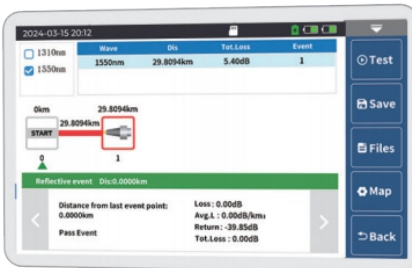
2024-03-15 20:12

1310nm
1550nm

| Wave | Dis | Tot.Loss | Event |
|---|---|---|---|
| 1550nm | 29.8094km | 5.40dB | 1 |

0km
29.8094km
START
29.8094km
0
1

Reflective event Dis:0.0000km

Distance from last event point: 0.0000km
Pass Event

Loss : 0.00dB
Avg.L : 0.00dB/km
Return : -39.85dB
Tot.Loss : 0.00dB

Test
Save
Files
Map
Back